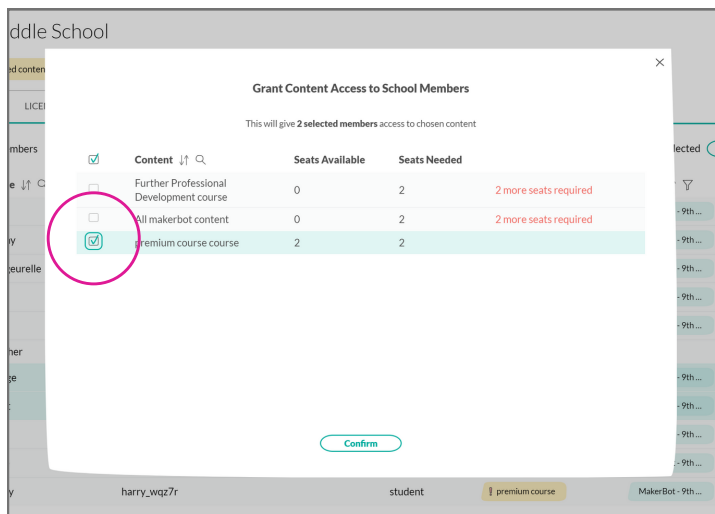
ddle School

ed conten

LICE

mbers

e

y

eurelle

her

ge

y

harry_wqz7r

student

premium course

MakerBot - 9th

lected

9th ...

9th ...

9th ...

9th ...

9th ...

9th ...

9th ...

9th ...

9th ...

9th ...

9th ...

×

Grant Content Access to School Members

This will give **2 selected members** access to chosen content

| | Content | Seats Available | Seats Needed | |
|---|---|---|---|---|
| ☑ | | | | |
| ☐ | Further Professional Development course | 0 | 2 | 2 more seats required |
| ☐ | All makerbot content | 0 | 2 | 2 more seats required |
| ☑ | premium course course | 2 | 2 | |

Confirm